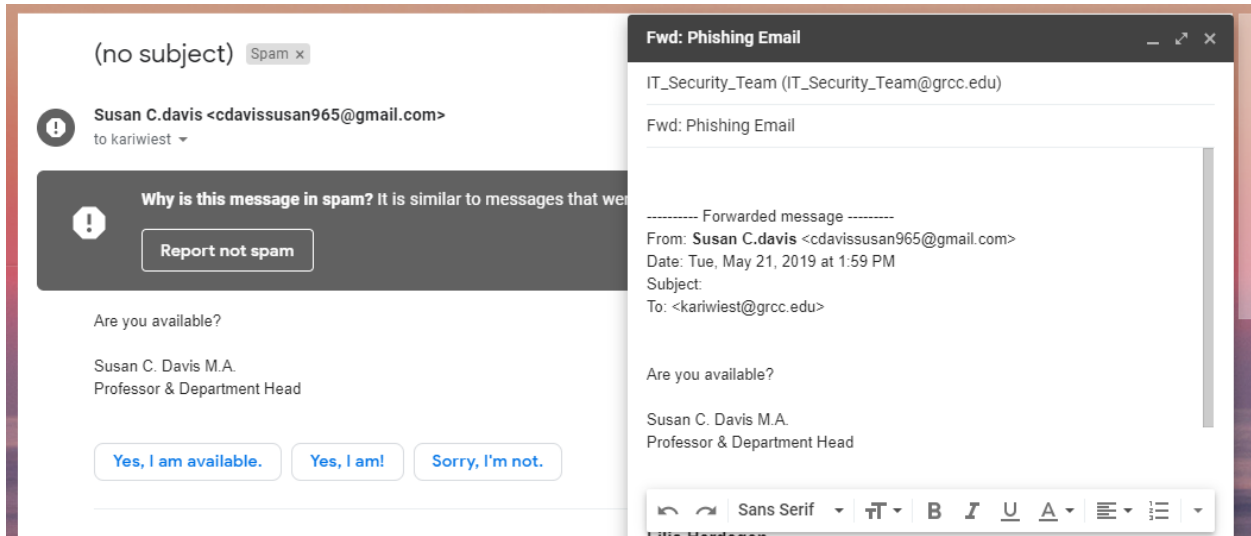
(no subject) Spam ×

Susan C.davis <cdavissusan965@gmail.com>
to kariwiest

Why is this message in spam? It is similar to messages that wer

Report not spam

Are you available?

Susan C. Davis M.A.
Professor & Department Head

Yes, I am available. Yes, I am! Sorry, I'm not.

Fwd: Phishing Email

IT_Security_Team (IT_Security_Team@grcc.edu)

Fwd: Phishing Email

---------- Forwarded message ---------
From: Susan C.davis <cdavissusan965@gmail.com>
Date: Tue, May 21, 2019 at 1:59 PM
Subject:
To: <kariwiest@grcc.edu>

Are you available?

Susan C. Davis M.A.
Professor & Department Head

Sans Serif B I U A

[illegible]